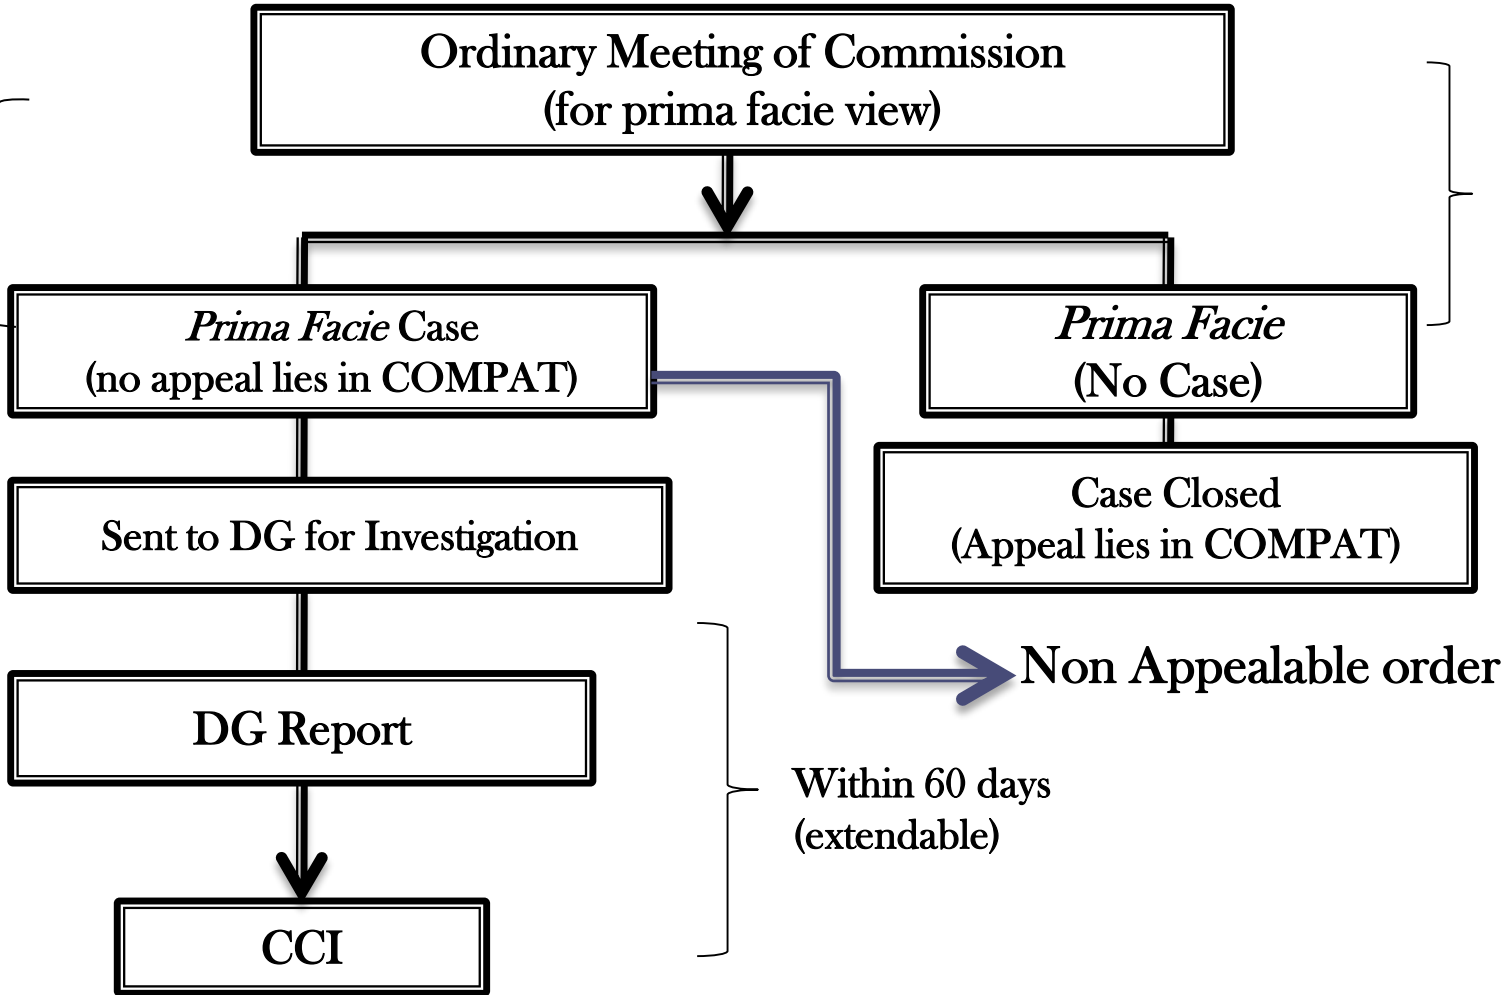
Ordinary Meeting of Commission
(for prima facie view)

*Prima Facie* Case
(no appeal lies in COMPAT)

*Prima Facie*
(No Case)

Case Closed
(Appeal lies in COMPAT)

Sent to DG for Investigation

Non Appealable order

DG Report

Within 60 days
(extendable)

CCI